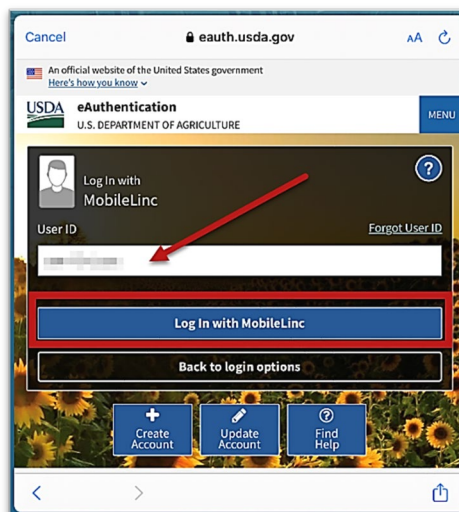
Cancel eauth.usda.gov AA

An official website of the United States government
Here's how you know

USDA eAuthentication
U.S. DEPARTMENT OF AGRICULTURE
MENU

Log In with
MobileLinc

?

User ID
Forgot User ID

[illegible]

Log In with MobileLinc

Back to login options

Create Account

Update Account

Find Help